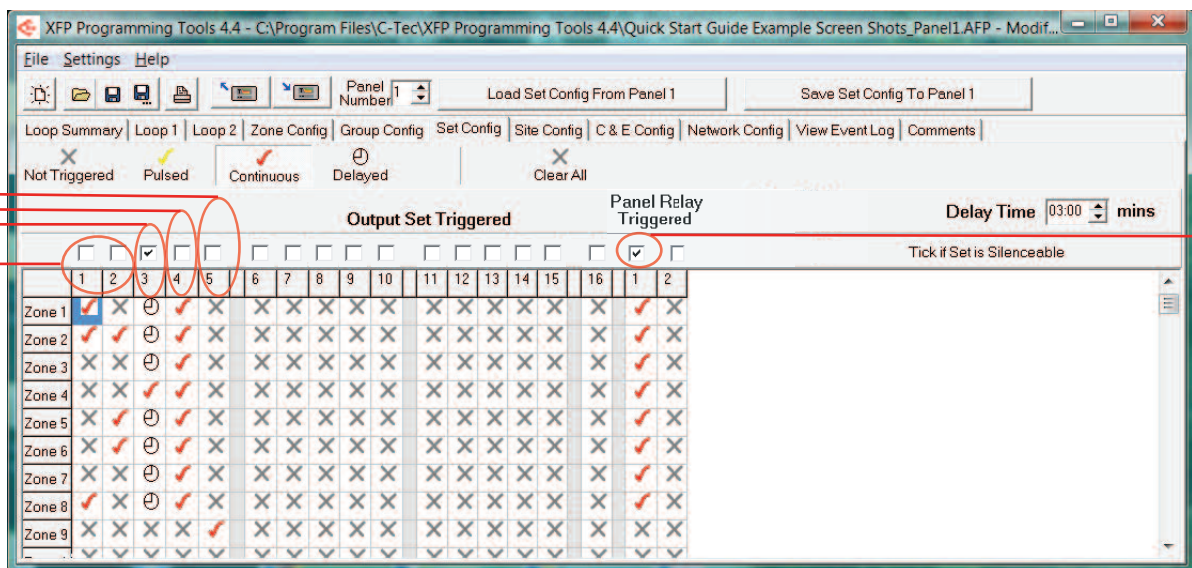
XFP Programming Tools 4.4 - C:\Program Files\C-Tec\XFP Programming Tools 4.4\Quick Start Guide Example Screen Shots_Panel1.AFP - Modif...

File Settings Help

Panel Number 1

Load Set Config From Panel 1

Save Set Config To Panel 1

Loop Summary | Loop 1 | Loop 2 | Zone Config | Group Config | Set Config | Site Config | C & E Config | Network Config | View Event Log | Comments

Not Triggered Pulsed Continuous Delayed Clear All

Output Set Triggered

Panel Relay Triggered

Delay Time 03:00 mins

Tick if Set is Silenceable

| | 1 | 2 | 3 | 4 | 5 | 6 | 7 | 8 | 9 | 10 | 11 | 12 | 13 | 14 | 15 | 16 | 1 | 2 |
|---|---|---|---|---|---|---|---|---|---|---|---|---|---|---|---|---|---|---|
| Zone 1 | ✓ | ✗ | ◴ | ✓ | ✗ | ✗ | ✗ | ✗ | ✗ | ✗ | ✗ | ✗ | ✗ | ✗ | ✗ | ✗ | ✓ | ✗ |
| Zone 2 | ✓ | ✓ | ◴ | ✓ | ✗ | ✗ | ✗ | ✗ | ✗ | ✗ | ✗ | ✗ | ✗ | ✗ | ✗ | ✗ | ✓ | ✗ |
| Zone 3 | ✗ | ✗ | ◴ | ✓ | ✗ | ✗ | ✗ | ✗ | ✗ | ✗ | ✗ | ✗ | ✗ | ✗ | ✗ | ✗ | ✓ | ✗ |
| Zone 4 | ✗ | ✗ | ✓ | ✓ | ✗ | ✗ | ✗ | ✗ | ✗ | ✗ | ✗ | ✗ | ✗ | ✗ | ✗ | ✗ | ✓ | ✗ |
| Zone 5 | ✗ | ✓ | ◴ | ✓ | ✗ | ✗ | ✗ | ✗ | ✗ | ✗ | ✗ | ✗ | ✗ | ✗ | ✗ | ✗ | ✓ | ✗ |
| Zone 6 | ✗ | ✓ | ◴ | ✓ | ✗ | ✗ | ✗ | ✗ | ✗ | ✗ | ✗ | ✗ | ✗ | ✗ | ✗ | ✗ | ✓ | ✗ |
| Zone 7 | ✗ | ✗ | ◴ | ✓ | ✗ | ✗ | ✗ | ✗ | ✗ | ✗ | ✗ | ✗ | ✗ | ✗ | ✗ | ✗ | ✓ | ✗ |
| Zone 8 | ✓ | ✗ | ◴ | ✓ | ✗ | ✗ | ✗ | ✗ | ✗ | ✗ | ✗ | ✗ | ✗ | ✗ | ✗ | ✗ | ✓ | ✗ |
| Zone 9 | ✗ | ✗ | ✗ | ✗ | ✓ | ✗ | ✗ | ✗ | ✗ | ✗ | ✗ | ✗ | ✗ | ✗ | ✗ | ✗ | ✗ | ✗ |